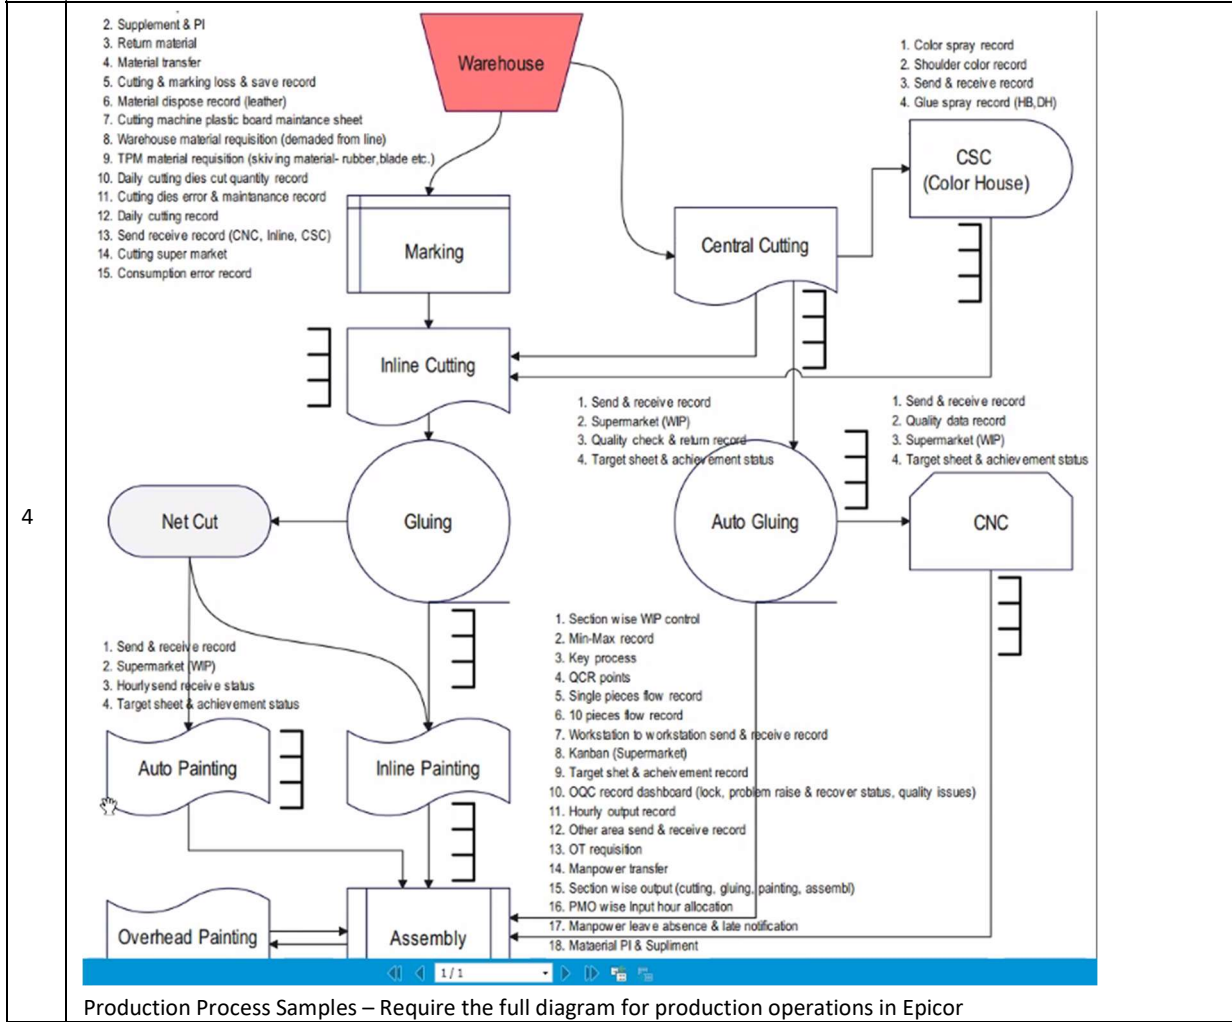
4

2. Supplement & PI
3. Return material
4. Material transfer
5. Cutting & marking loss & save record
6. Material dispose record (leather)
7. Cutting machine plastic board maintance sheet
8. Warehouse material requisition (demaded from line)
9. TPM material requisition (skiving material- rubber,blade etc.)
10. Daily cutting dies cut quantity record
11. Cutting dies error & maintanance record
12. Daily cutting record
13. Send receive record (CNC, Inline, CSC)
14. Cutting super market
15. Consumption error record

Warehouse

1. Color spray record
2. Shoulder color record
3. Send & receive record
4. Glue spray record (HB,DH)

CSC (Color House)

Marking

Central Cutting

Inline Cutting

1. Send & receive record
2. Supermarket (WIP)
3. Quality check & return record
4. Target sheet & achievement status

1. Send & receive record
2. Quality data record
3. Supermarket (WIP)
4. Target sheet & achievement status

Net Cut

Gluing

Auto Gluing

CNC

1. Send & receive record
2. Supermarket (WIP)
3. Hourly send receive status
4. Target sheet & achievement status

1. Section wise WIP control
2. Min-Max record
3. Key process
4. QCR points
5. Single pieces flow record
6. 10 pieces flow record
7. Workstation to workstation send & receive record
8. Kanban (Supermarket)
9. Target shet & acheivement record
10. OQC record dashboard (lock, problem raise & recover status, quality issues)
11. Hourly output record
12. Other area send & receive record
13. OT requisition
14. Manpower transfer
15. Section wise output (cutting, gluing, painting, assembl)
16. PMO wise Input hour allocation
17. Manpower leave absence & late notification
18. Mataerial PI & Supliment

Auto Painting

Inline Painting

Overhead Painting

Assembly

1 / 1

Production Process Samples – Require the full diagram for production operations in Epicor